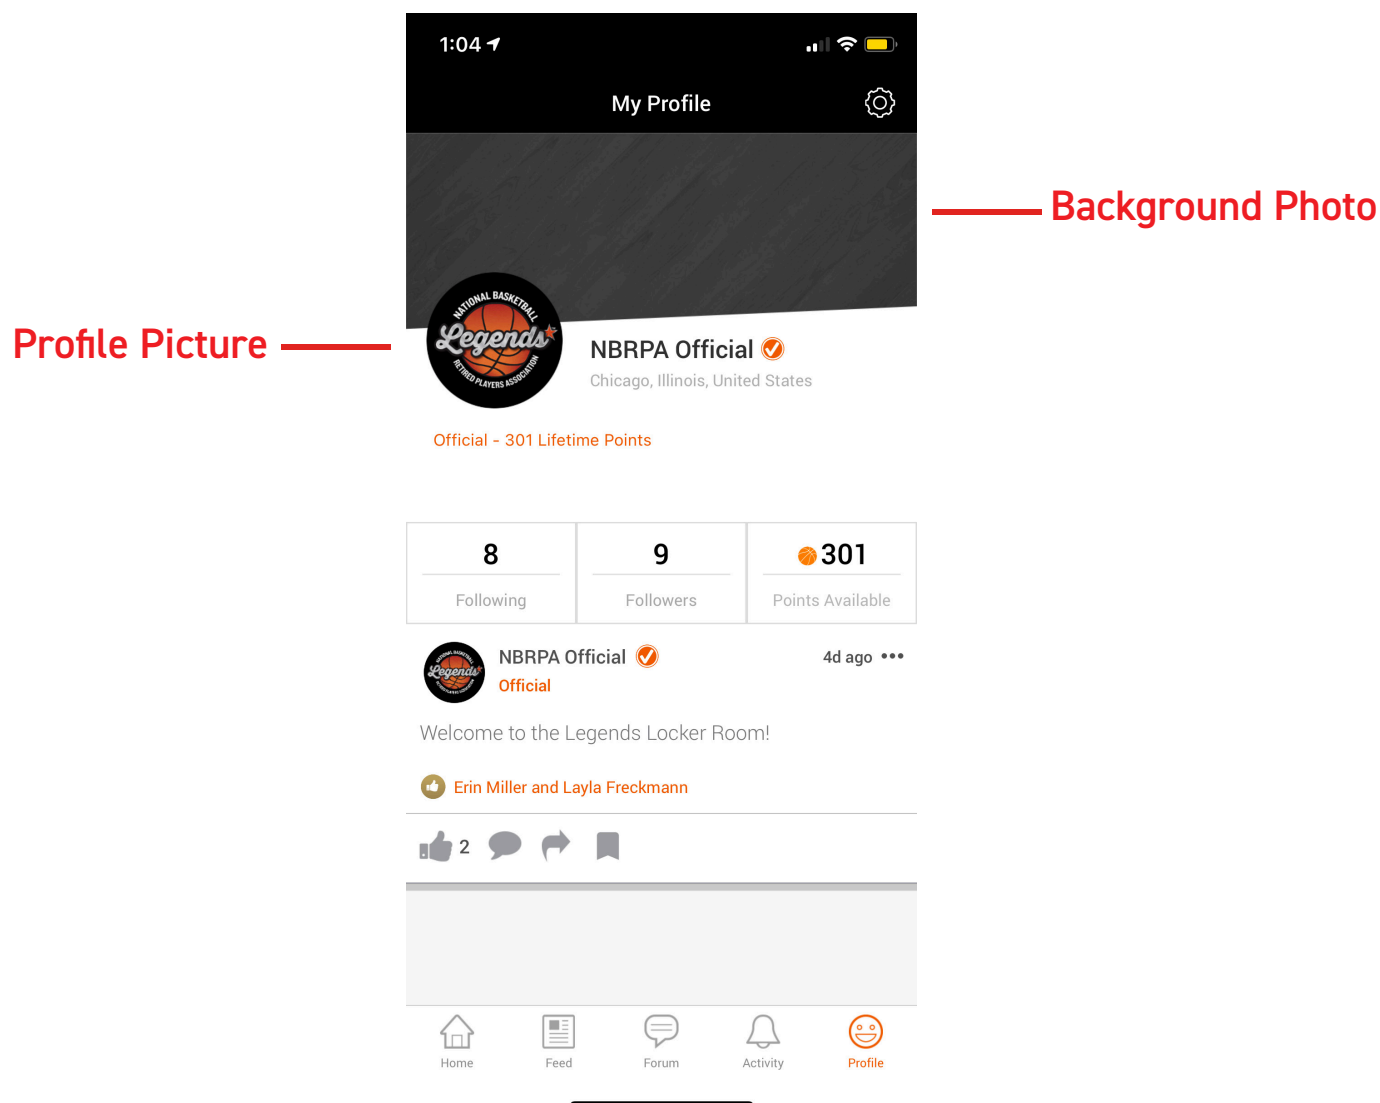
1:04

My Profile

Background Photo

Profile Picture

NATIONAL BASKETBALL Legends RETIRED PLAYERS ASSOCIATION

NBRPA Official

Chicago, Illinois, United States

Official - 301 Lifetime Points

| 8 | 9 | 301 |
|---|---|---|
| Following | Followers | Points Available |

NBRPA Official
Official

4d ago •••

Welcome to the Legends Locker Room!

Erin Miller and Layla Freckmann

2

Home Feed Forum Activity Profile